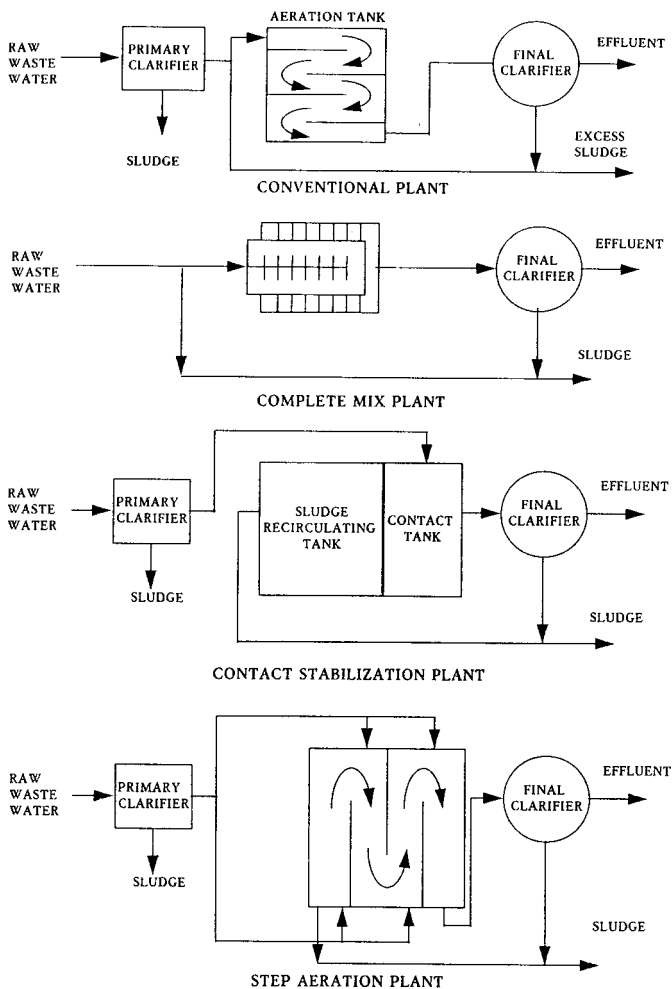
RAW WASTE WATER

PRIMARY CLARIFIER

AERATION TANK

FINAL CLARIFIER

EFFLUENT

SLUDGE

EXCESS SLUDGE

CONVENTIONAL PLANT

RAW WASTE WATER

FINAL CLARIFIER

EFFLUENT

SLUDGE

COMPLETE MIX PLANT

RAW WASTE WATER

PRIMARY CLARIFIER

SLUDGE RECIRCULATING TANK

CONTACT TANK

FINAL CLARIFIER

EFFLUENT

SLUDGE

SLUDGE

CONTACT STABILIZATION PLANT

RAW WASTE WATER

PRIMARY CLARIFIER

FINAL CLARIFIER

EFFLUENT

SLUDGE

SLUDGE

STEP AERATION PLANT